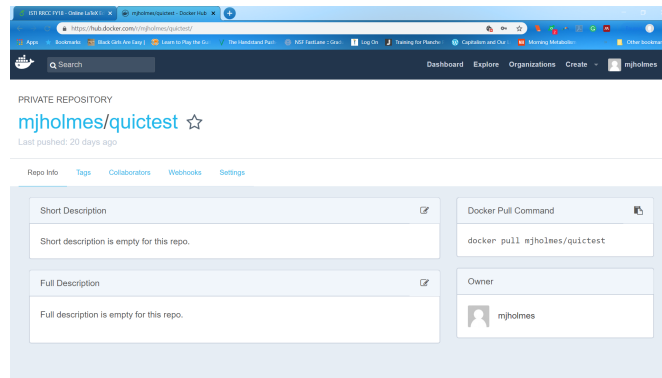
ISTI RRCC FY16 - Online LaTeX E ×
mjholmes/quictest - Docker Hub ×
https://hub.docker.com/r/mjholmes/quictest/
Apps
Bookmarks
Black Girls Are Easy |
Learn to Play the Gu
The Handstand Puzz
NSF FastLane :: Grad
Log On
Training for Planche
Capitalism and Our
Morning Metabolic
Other bookmarks

Search
Dashboard
Explore
Organizations
Create
mjholmes

PRIVATE REPOSITORY

mjholmes/quictest ☆

Last pushed: 20 days ago

Repo Info
Tags
Collaborators
Webhooks
Settings

Short Description

Short description is empty for this repo.

Full Description

Full description is empty for this repo.

Docker Pull Command

docker pull mjholmes/quictest

Owner

mjholmes